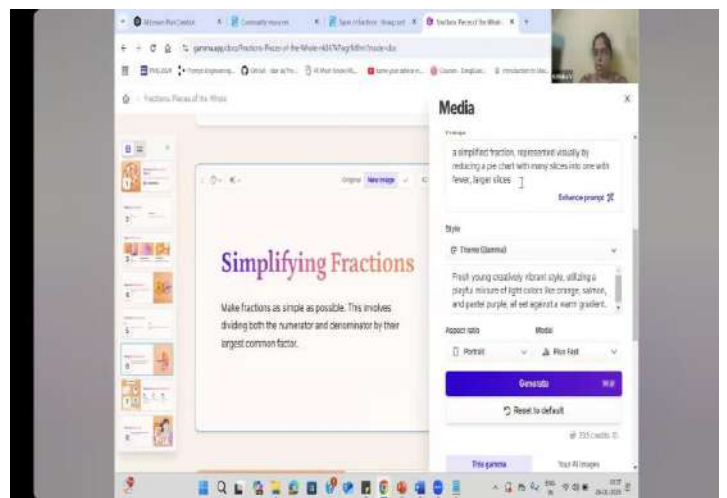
Fractions: Pieces of the Whole

Media

Prompt

a simplified fraction, represented visually by reducing a pie chart with many slices into one with fewer, larger slices

Enhance prompt

Style

Theme (Gamma)

Fresh young creatively vibrant style, utilizing a playful mixture of light colors like orange, salmon, and pastel purple, all set against a warm gradient.

Aspect ratio

Portrait

Model

Flux Fast

Generate

Reset to default

Original

New image

Simplifying Fractions

Make fractions as simple as possible. This involves dividing both the numerator and denominator by their largest common factor.

This gamma

Your AI images